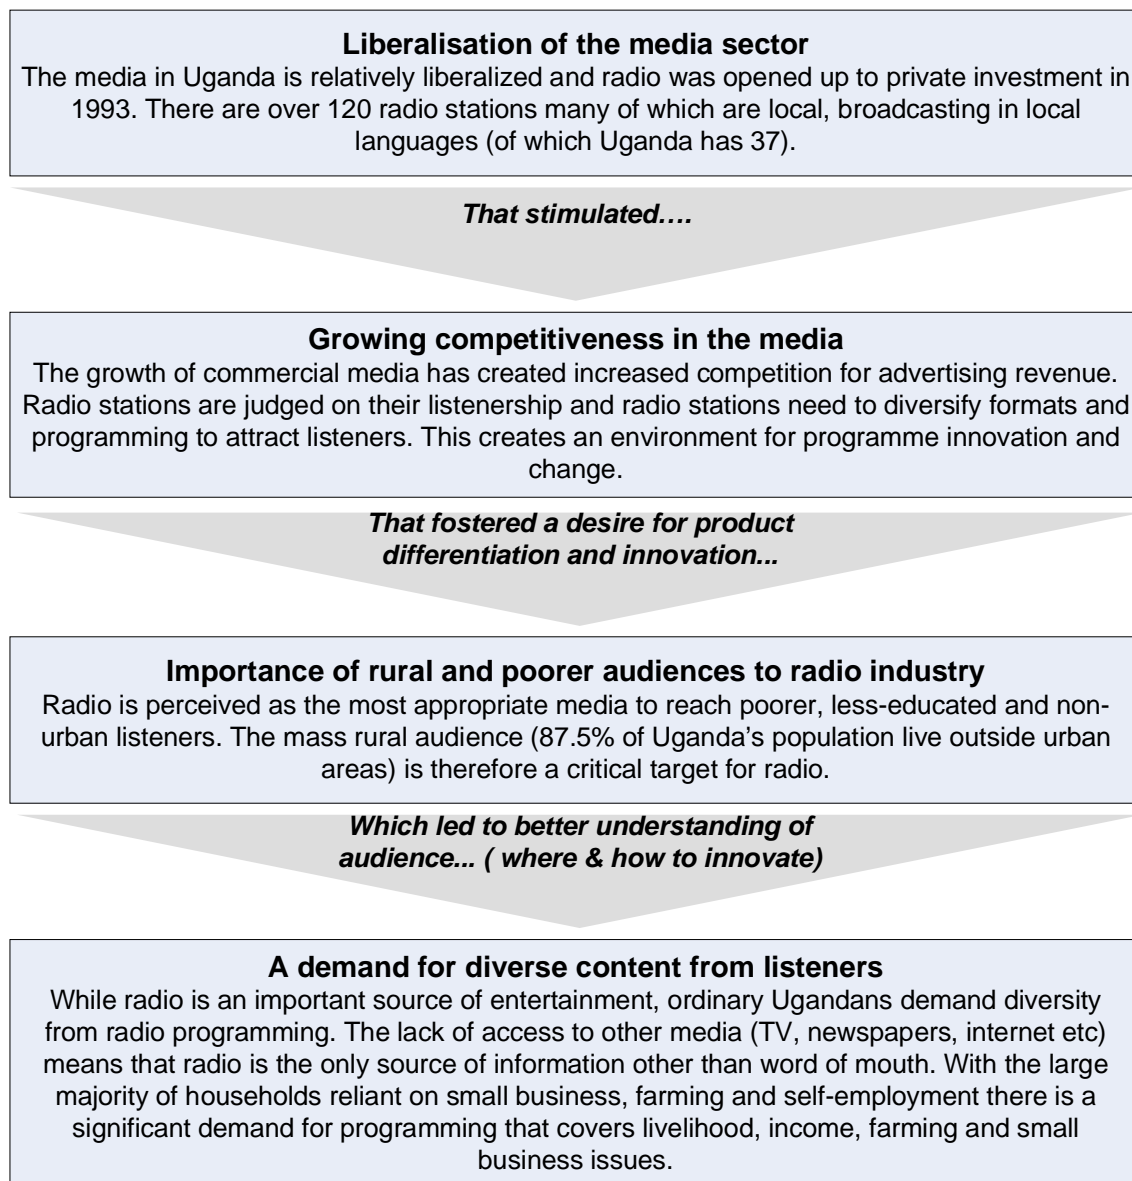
**Liberalisation of the media sector**
The media in Uganda is relatively liberalized and radio was opened up to private investment in 1993. There are over 120 radio stations many of which are local, broadcasting in local languages (of which Uganda has 37).

*That stimulated….*

**Growing competitiveness in the media**
The growth of commercial media has created increased competition for advertising revenue. Radio stations are judged on their listenership and radio stations need to diversify formats and programming to attract listeners. This creates an environment for programme innovation and change.

*That fostered a desire for product differentiation and innovation...*

**Importance of rural and poorer audiences to radio industry**
Radio is perceived as the most appropriate media to reach poorer, less-educated and non-urban listeners. The mass rural audience (87.5% of Uganda's population live outside urban areas) is therefore a critical target for radio.

*Which led to better understanding of audience... ( where & how to innovate)*

**A demand for diverse content from listeners**
While radio is an important source of entertainment, ordinary Ugandans demand diversity from radio programming. The lack of access to other media (TV, newspapers, internet etc) means that radio is the only source of information other than word of mouth. With the large majority of households reliant on small business, farming and self-employment there is a significant demand for programming that covers livelihood, income, farming and small business issues.